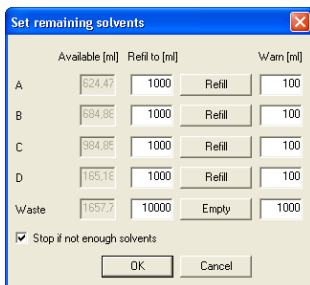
Set remaining solvents

| | Available [ml] | Refil to [ml] | | Warn [ml] |
|---|---|---|---|---|
| A | 624,47 | 1000 | Refill | 100 |
| B | 684,88 | 1000 | Refill | 100 |
| C | 984,85 | 1000 | Refill | 100 |
| D | 165,18 | 1000 | Refill | 100 |
| Waste | 1657,7 | 10000 | Empty | 1000 |

Stop if not enough solvents

OK Cancel